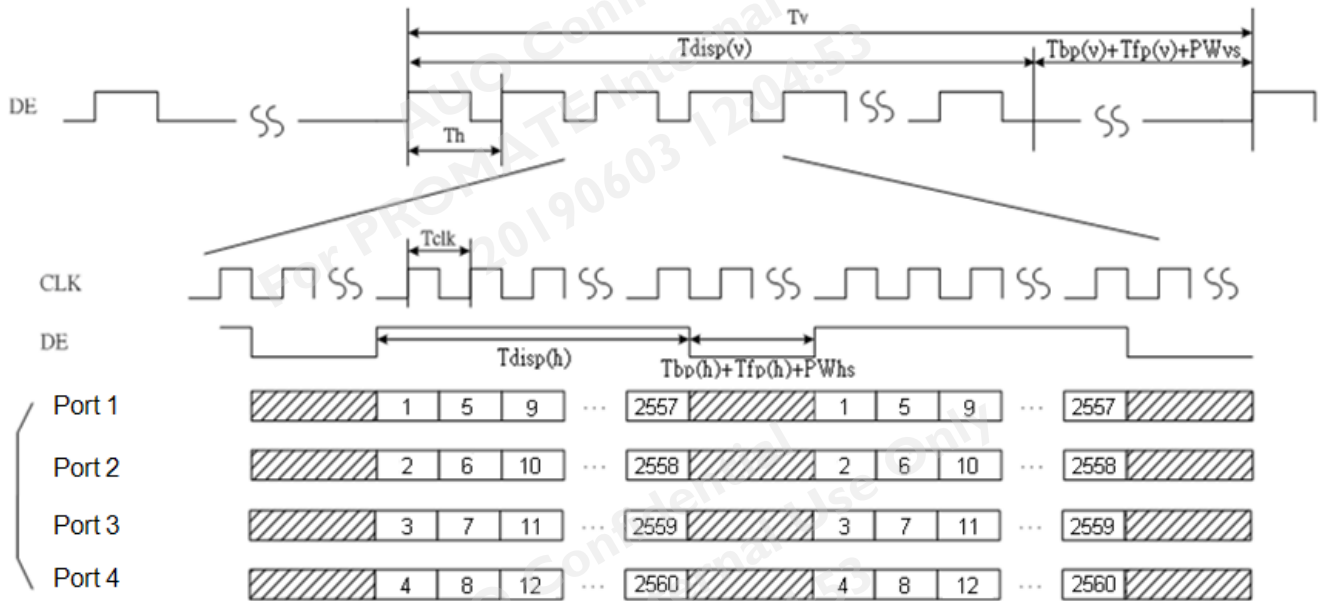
Tv

Tdisp(v)

Tbp(v)+Tfp(v)+PWvs

DE

Th

AUO Confidential
For PROMATE Internal Use Only
20190603 12:04:53

Tclk

CLK

DE

Tdisp(h)

Tbp(h)+Tfp(h)+PWhs

Port 1 1 5 9 ··· 2557 1 5 9 ··· 2557

Port 2 2 6 10 ··· 2558 2 6 10 ··· 2558

Port 3 3 7 11 ··· 2559 3 7 11 ··· 2559

Port 4 4 8 12 ··· 2560 4 8 12 ··· 2560